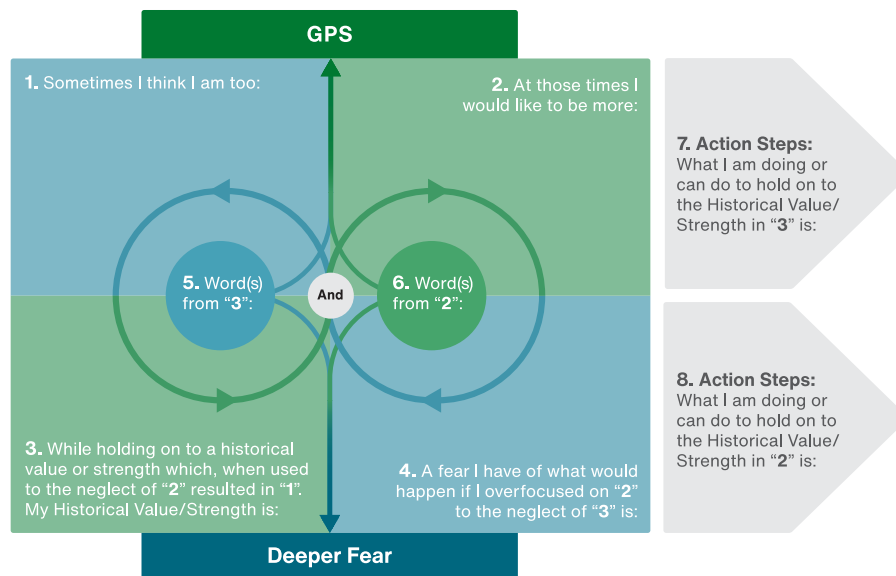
GPS

1. Sometimes I think I am too:

2. At those times I would like to be more:

7. Action Steps:
What I am doing or can do to hold on to the Historical Value/ Strength in "3" is:

5. Word(s) from "3":

And

6. Word(s) from "2":

8. Action Steps:
What I am doing or can do to hold on to the Historical Value/ Strength in "2" is:

3. While holding on to a historical value or strength which, when used to the neglect of "2" resulted in "1". My Historical Value/Strength is:

4. A fear I have of what would happen if I overfocused on "2" to the neglect of "3" is:

Deeper Fear